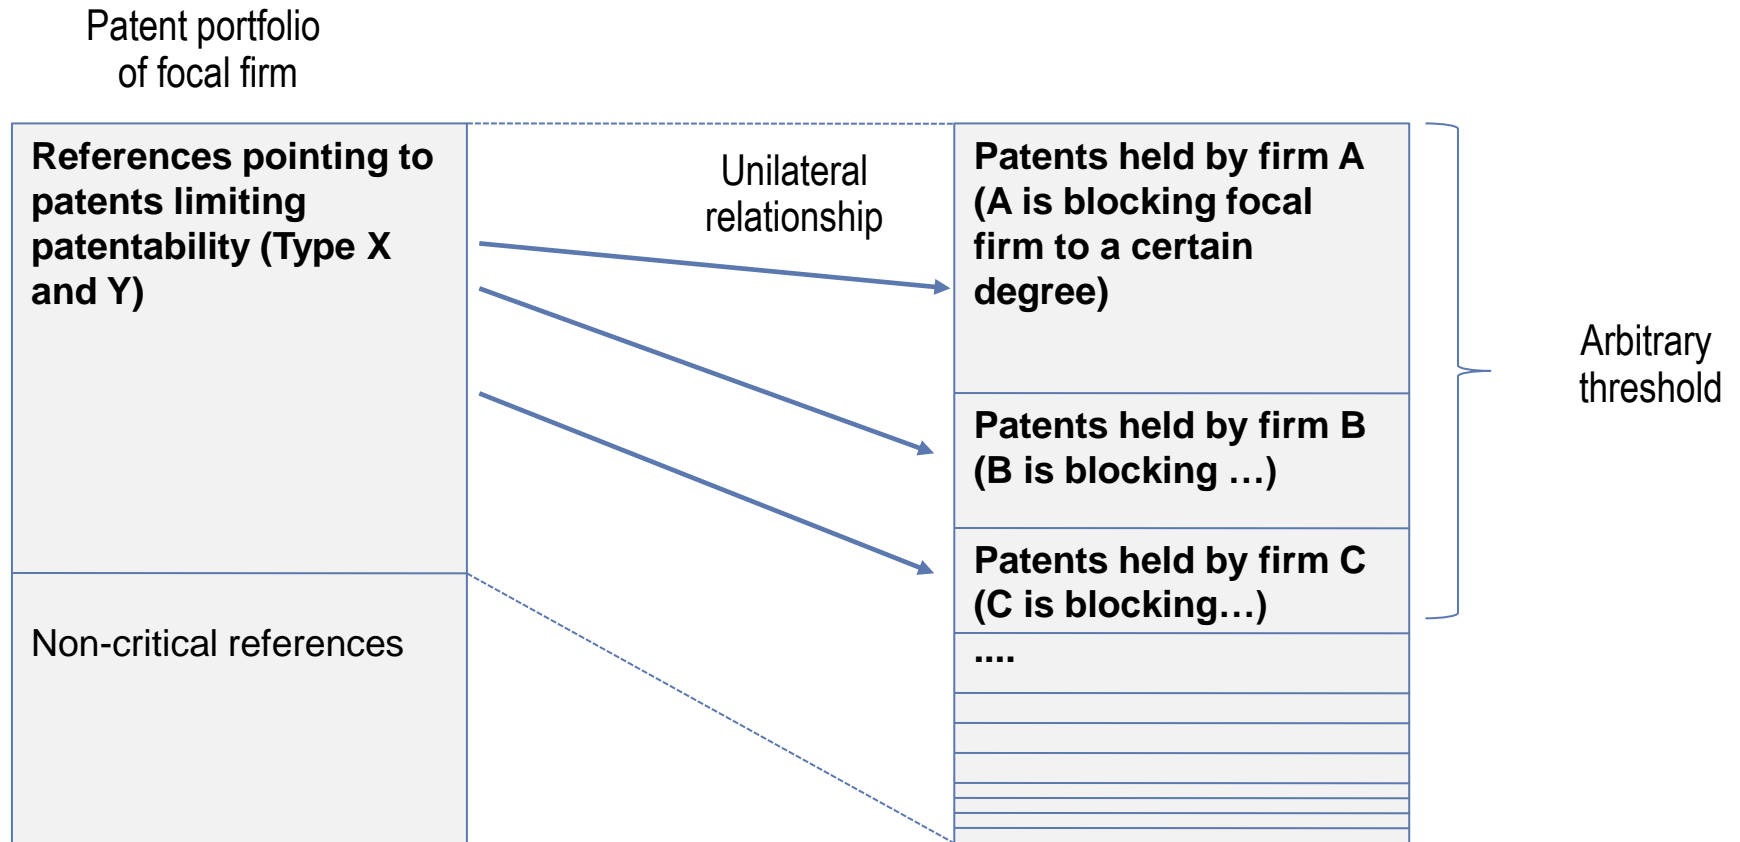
Patent portfolio of focal firm

References pointing to patents limiting patentability (Type X and Y)

Non-critical references

Unilateral relationship

Patents held by firm A (A is blocking focal firm to a certain degree)

Patents held by firm B (B is blocking …)

Patents held by firm C (C is blocking…)

....

Arbitrary threshold